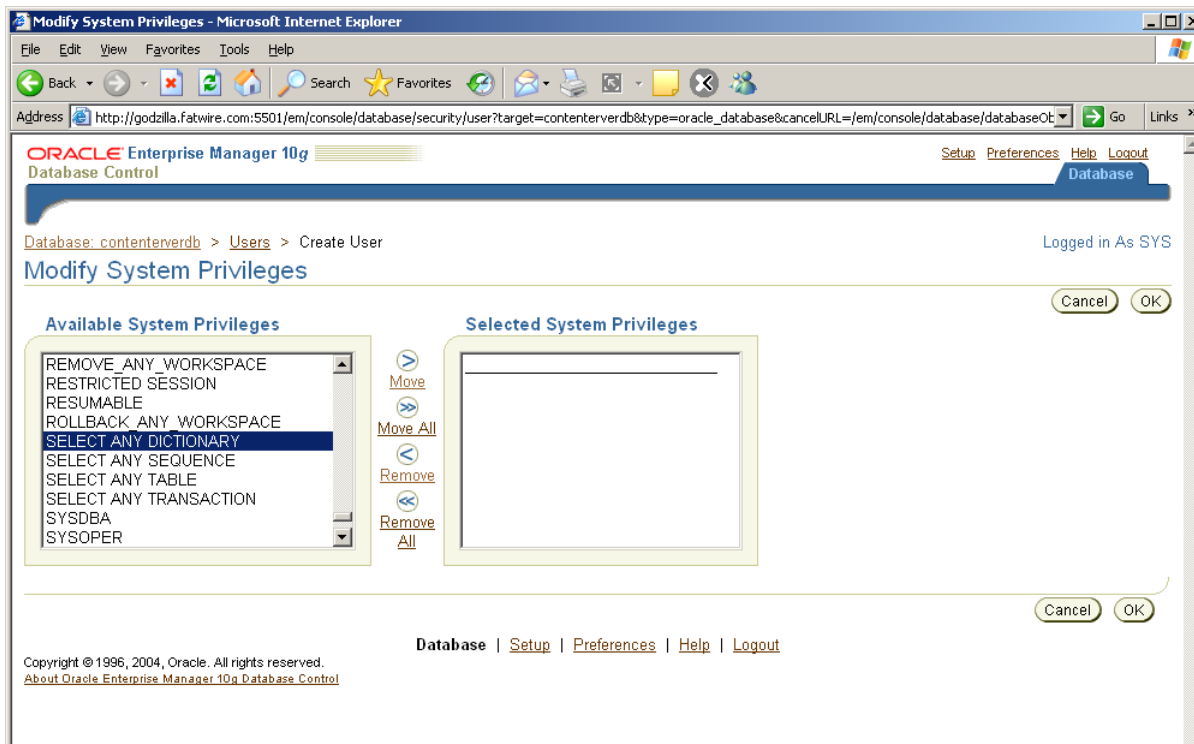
Modify System Privileges - Microsoft Internet Explorer

File Edit View Favorites Tools Help

Back Search Favorites

Address http://godzilla.fatwire.com:5501/em/console/database/security/user?target=contenterverdb&type=oracle_database&cancelURL=/em/console/database/databaseOt Go Links

ORACLE Enterprise Manager 10g
Database Control

Setup Preferences Help Logout

Database

Database: contenterverdb > Users > Create User

Logged in As SYS

Modify System Privileges

Cancel OK

Available System Privileges

REMOVE_ANY_WORKSPACE
RESTRICTED SESSION
RESUMABLE
ROLLBACK_ANY_WORKSPACE
SELECT ANY DICTIONARY
SELECT ANY SEQUENCE
SELECT ANY TABLE
SELECT ANY TRANSACTION
SYSDBA
SYSOPER

Move
Move All
Remove
Remove All

Selected System Privileges

Cancel OK

Database | Setup | Preferences | Help | Logout

Copyright © 1996, 2004, Oracle. All rights reserved.
About Oracle Enterprise Manager 10g Database Control